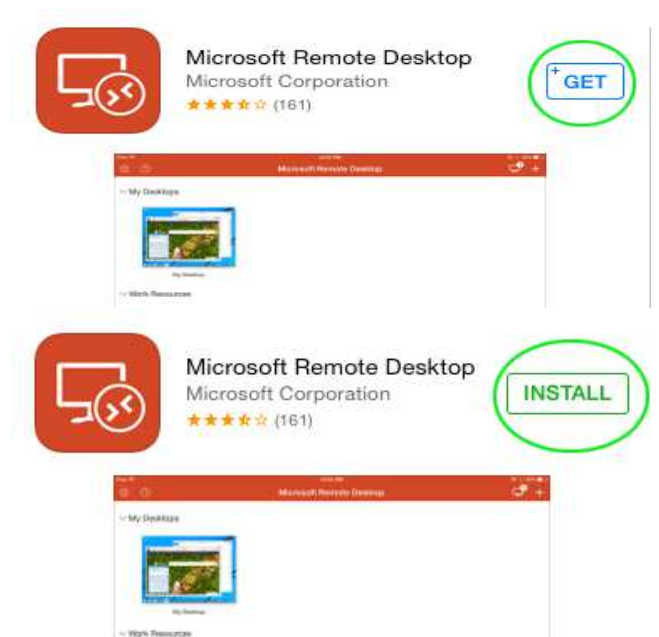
Microsoft Remote Desktop
Microsoft Corporation
★★★½☆ (161)

GET

Microsoft Remote Desktop

My Desktops

My Desktop

Work Resources

Microsoft Remote Desktop
Microsoft Corporation
★★★½☆ (161)

INSTALL

Microsoft Remote Desktop

My Desktops

My Desktop

Work Resources